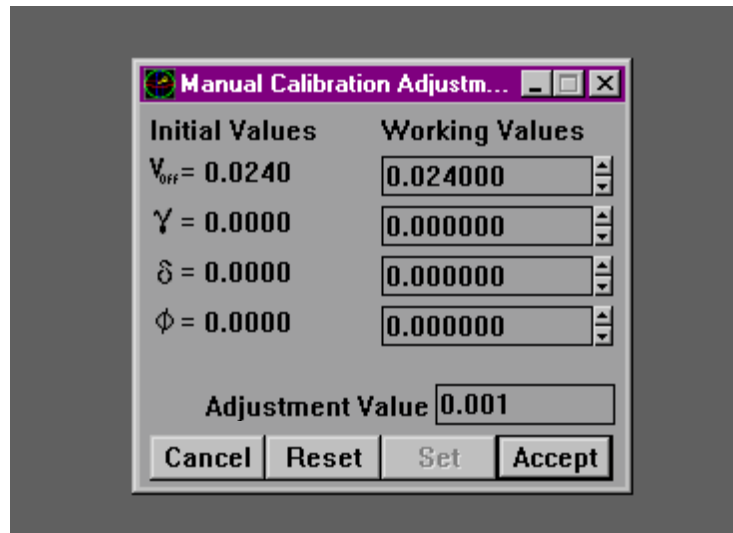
Manual Calibration Adjustm...

Initial Values

Working Values

$V_{off}$ = 0.0240

0.024000

$\gamma$ = 0.0000

0.000000

$\delta$ = 0.0000

0.000000

$\phi$ = 0.0000

0.000000

Adjustment Value

0.001

Cancel

Reset

Set

Accept